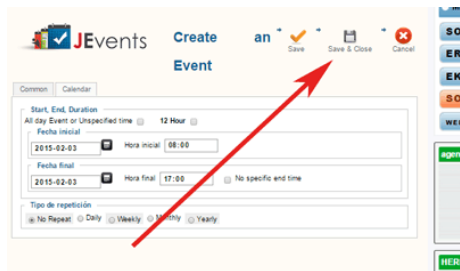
JEvents

Create an Event

Save

Save & Close

Cancel

SO

ER

EK

SO

WE

agen

HER

Common

Calendar

Start, End, Duration

All day Event or Unspecified time

12 Hour

Fecha inicial

2015-02-03

Hora inicial

08:00

Fecha final

2015-02-03

Hora final

17:00

No specific end time

Tipo de repetición

No Repeat

Daily

Weekly

Monthly

Yearly